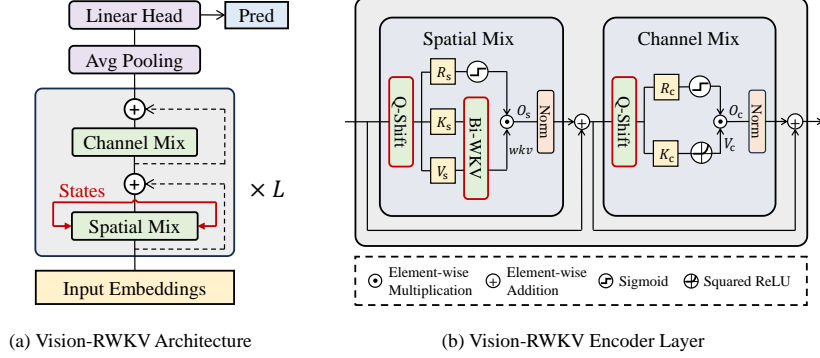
Linear Head

Pred

Avg Pooling

Channel Mix

States

Spatial Mix

$\times L$

Input Embeddings

Spatial Mix

Q-Shift

$R_s$

$K_s$

$V_s$

Bi-WKV

$O_s$

$wkv$

Norm

Channel Mix

Q-Shift

$R_c$

$K_c$

$O_c$

$V_c$

Norm

Element-wise Multiplication

Element-wise Addition

Sigmoid

Squared ReLU

(a) Vision-RWKV Architecture

(b) Vision-RWKV Encoder Layer